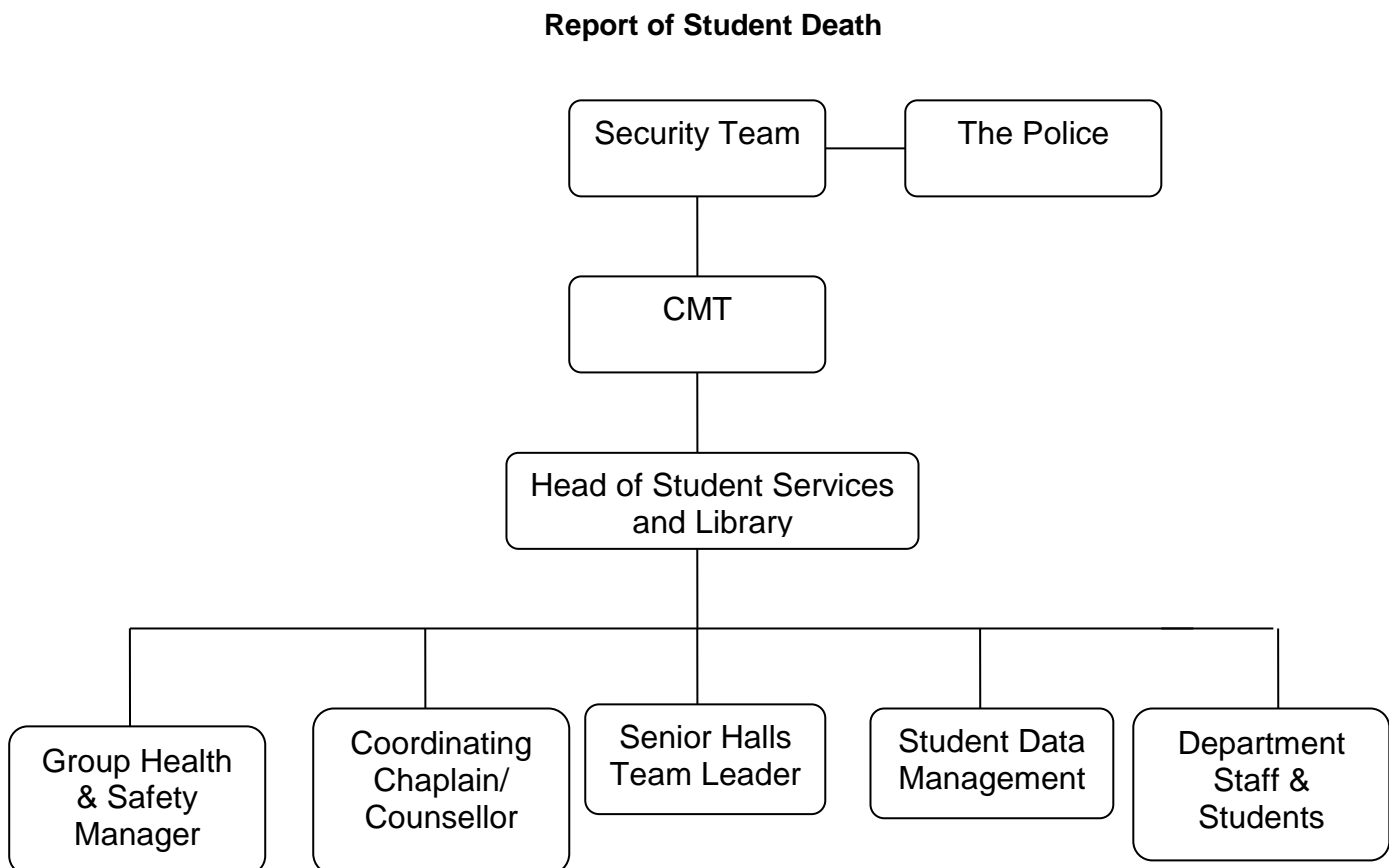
**Report of Student Death**

Security Team

The Police

CMT

Head of Student Services and Library

Group Health & Safety Manager

Coordinating Chaplain/ Counsellor

Senior Halls Team Leader

Student Data Management

Department Staff & Students